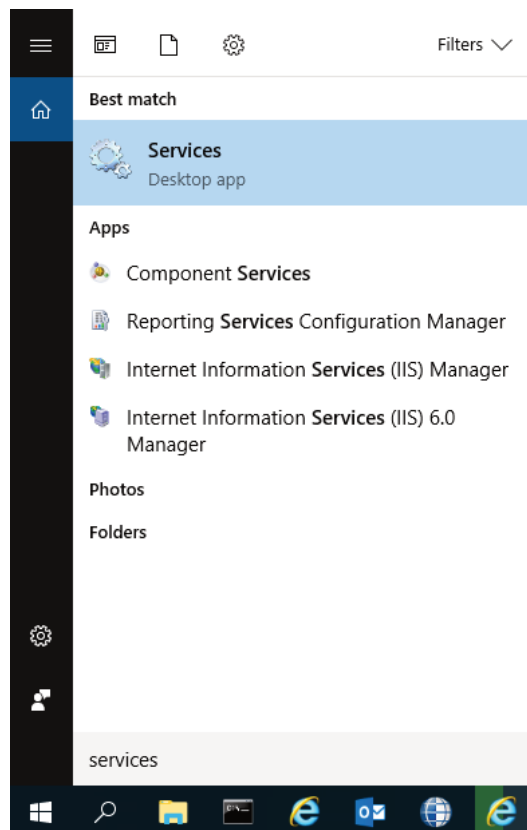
Filters

Best match

Services
Desktop app

Apps

Component Services

Reporting Services Configuration Manager

Internet Information Services (IIS) Manager

Internet Information Services (IIS) 6.0 Manager

Photos

Folders

services